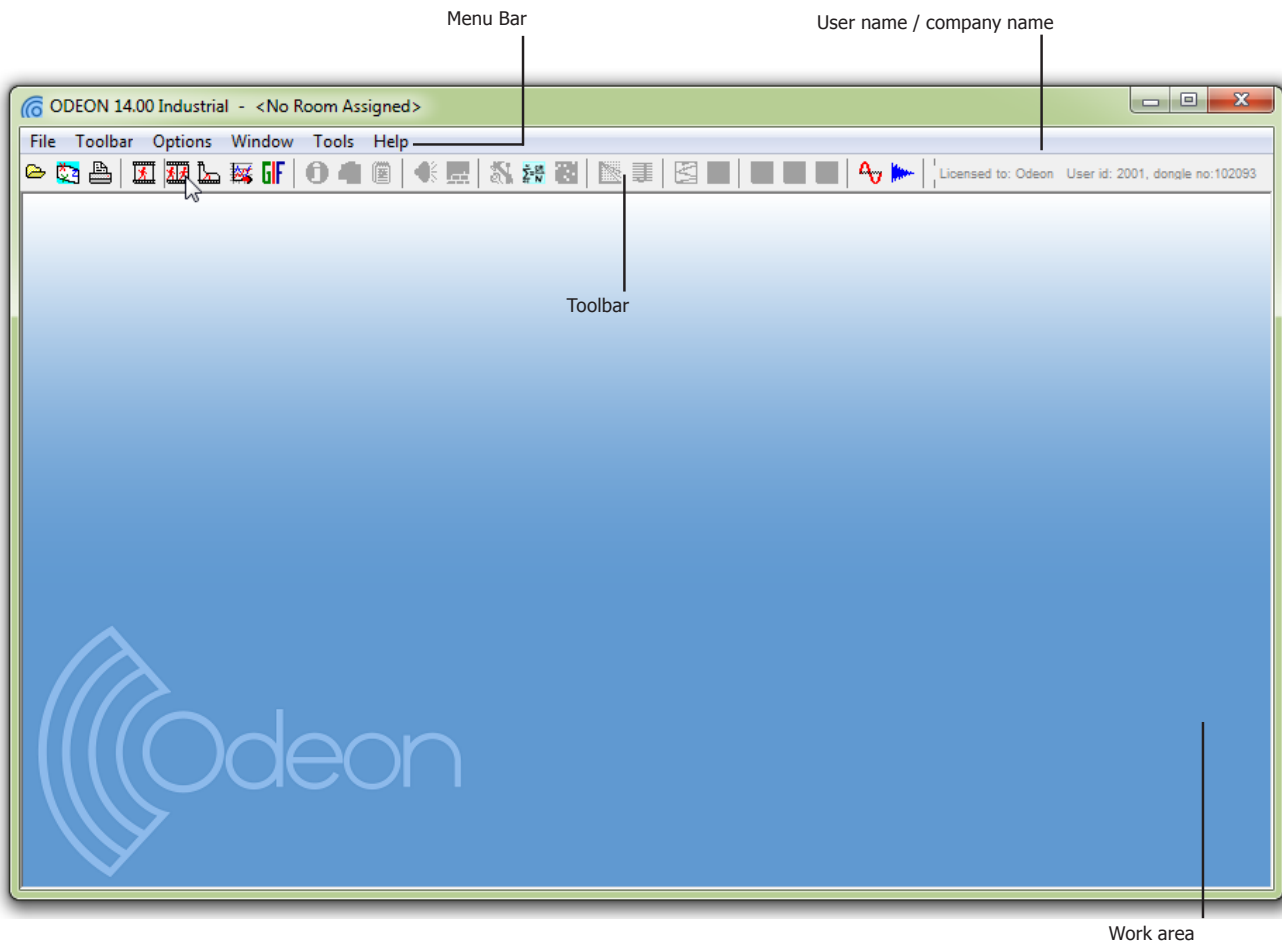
Menu Bar

User name / company name

ODEON 14.00 Industrial - <No Room Assigned>

File Toolbar Options Window Tools Help

GIF

Licensed to: Odeon User id: 2001, dongle no:102093

Toolbar

Odeon

Work area